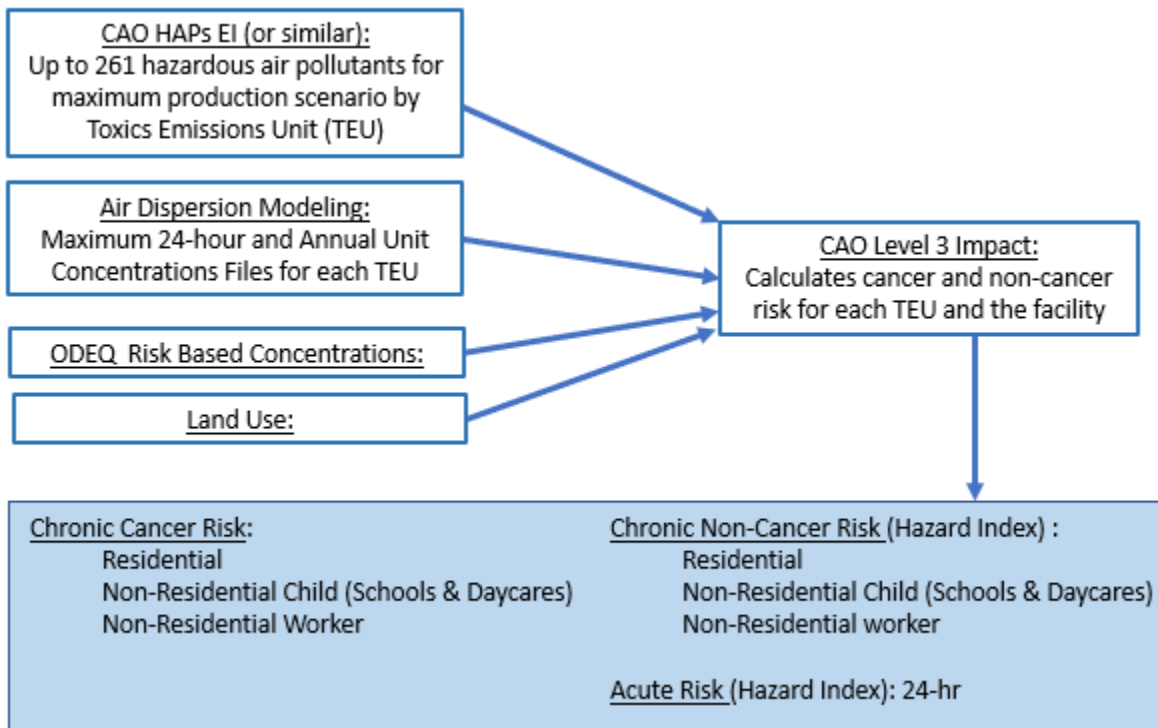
CAO HAPs EI (or similar):
Up to 261 hazardous air pollutants for maximum production scenario by Toxics Emissions Unit (TEU)

Air Dispersion Modeling:
Maximum 24-hour and Annual Unit Concentrations Files for each TEU

ODEQ Risk Based Concentrations:

Land Use:

CAO Level 3 Impact:
Calculates cancer and non-cancer risk for each TEU and the facility

Chronic Cancer Risk:
Residential
Non-Residential Child (Schools & Daycares)
Non-Residential Worker

Chronic Non-Cancer Risk (Hazard Index) :
Residential
Non-Residential Child (Schools & Daycares)
Non-Residential worker

Acute Risk (Hazard Index): 24-hr